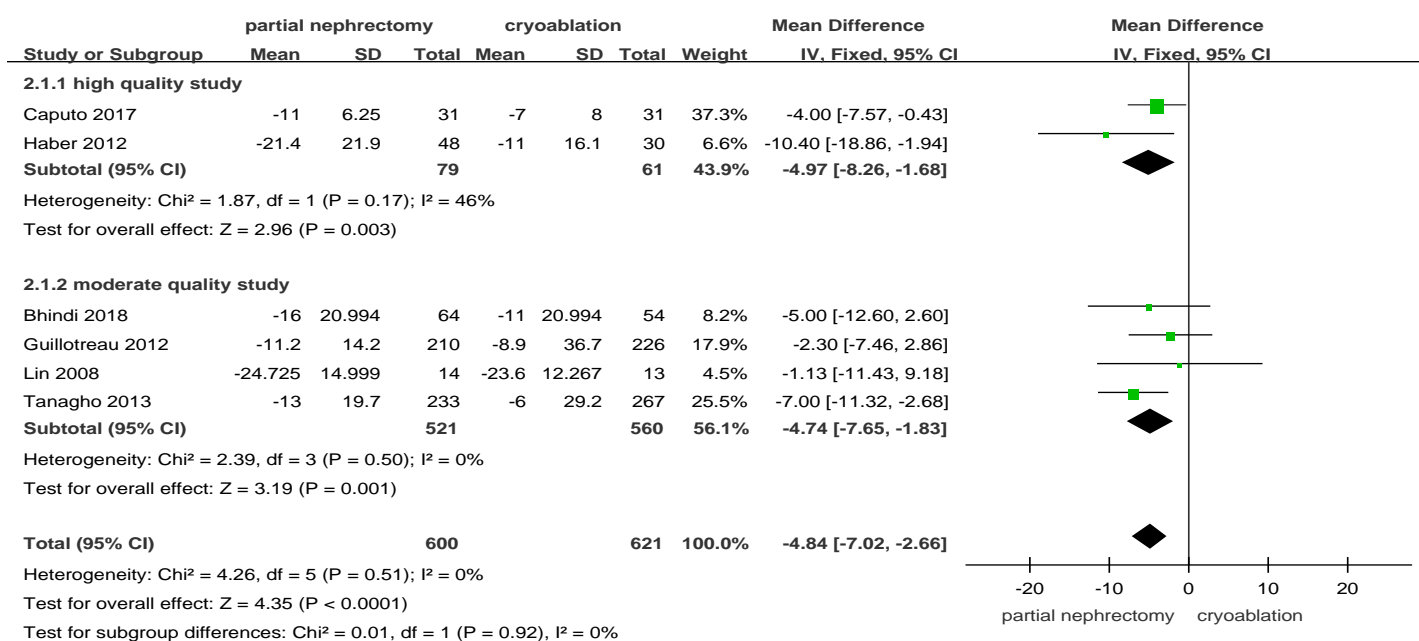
| | partial nephrectomy | | | cryoablation | | | | Mean Difference | Mean Difference |
|---|---|---|---|---|---|---|---|---|---|
| Study or Subgroup | Mean | SD | Total | Mean | SD | Total | Weight | IV, Fixed, 95% CI | IV, Fixed, 95% CI |
| **2.1.1 high quality study** | | | | | | | | | |
| Caputo 2017 | -11 | 6.25 | 31 | -7 | 8 | 31 | 37.3% | -4.00 [-7.57, -0.43] | |
| Haber 2012 | -21.4 | 21.9 | 48 | -11 | 16.1 | 30 | 6.6% | -10.40 [-18.86, -1.94] | |
| **Subtotal (95% CI)** | | | 79 | | | 61 | 43.9% | -4.97 [-8.26, -1.68] | |
| Heterogeneity: Chi² = 1.87, df = 1 (P = 0.17); I² = 46% | | | | | | | | | |
| Test for overall effect: Z = 2.96 (P = 0.003) | | | | | | | | | |
| **2.1.2 moderate quality study** | | | | | | | | | |
| Bhindi 2018 | -16 | 20.994 | 64 | -11 | 20.994 | 54 | 8.2% | -5.00 [-12.60, 2.60] | |
| Guillotreau 2012 | -11.2 | 14.2 | 210 | -8.9 | 36.7 | 226 | 17.9% | -2.30 [-7.46, 2.86] | |
| Lin 2008 | -24.725 | 14.999 | 14 | -23.6 | 12.267 | 13 | 4.5% | -1.13 [-11.43, 9.18] | |
| Tanagho 2013 | -13 | 19.7 | 233 | -6 | 29.2 | 267 | 25.5% | -7.00 [-11.32, -2.68] | |
| **Subtotal (95% CI)** | | | 521 | | | 560 | 56.1% | -4.74 [-7.65, -1.83] | |
| Heterogeneity: Chi² = 2.39, df = 3 (P = 0.50); I² = 0% | | | | | | | | | |
| Test for overall effect: Z = 3.19 (P = 0.001) | | | | | | | | | |
| **Total (95% CI)** | | | 600 | | | 621 | 100.0% | -4.84 [-7.02, -2.66] | |
| Heterogeneity: Chi² = 4.26, df = 5 (P = 0.51); I² = 0% | | | | | | | | | |
| Test for overall effect: Z = 4.35 (P < 0.0001) | | | | | | | | | |
| Test for subgroup differences: Chi² = 0.01, df = 1 (P = 0.92), I² = 0% | | | | | | | | | |

-20 -10 0 10 20
partial nephrectomy cryoablation